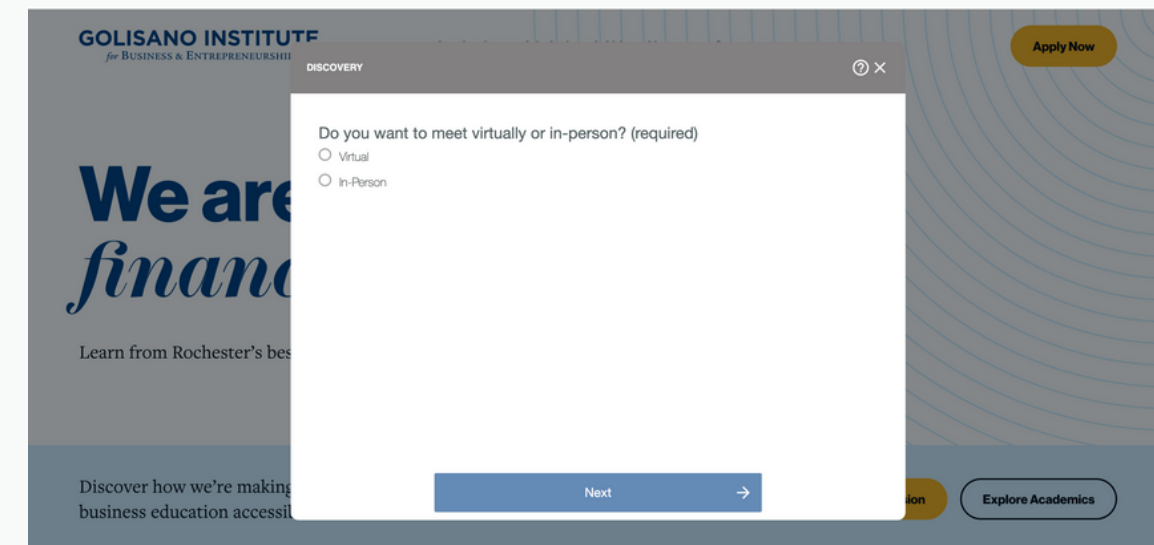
GOLISANO INSTITUTE
for BUSINESS & ENTREPRENEURSHI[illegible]

Apply Now

DISCOVERY

Do you want to meet virtually or in-person? (required)

Virtual

In-Person

Next →

We are
financ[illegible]

Learn from Rochester's bes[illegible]

Discover how we're making
business education accessi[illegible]

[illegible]sion

Explore Academics